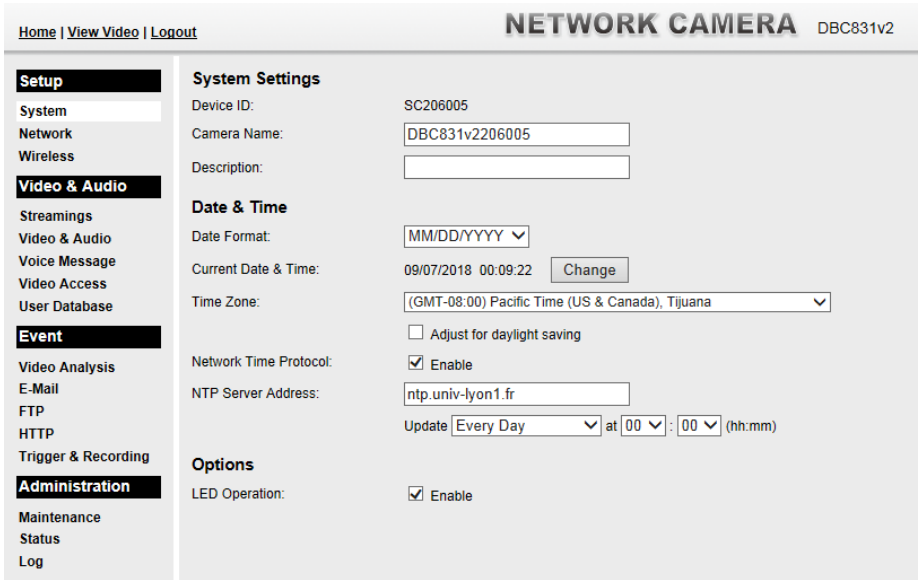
Home | View Video | Logout

NETWORK CAMERA DBC831v2

Setup
System
Network
Wireless

Video & Audio
Streamings
Video & Audio
Voice Message
Video Access
User Database

Event
Video Analysis
E-Mail
FTP
HTTP
Trigger & Recording

Administration
Maintenance
Status
Log

System Settings

Device ID: SC206005

Camera Name: DBC831v2206005

Description:

Date & Time

Date Format: MM/DD/YYYY

Current Date & Time: 09/07/2018 00:09:22 Change

Time Zone: (GMT-08:00) Pacific Time (US & Canada), Tijuana

Adjust for daylight saving

Network Time Protocol: Enable

NTP Server Address: ntp.univ-lyon1.fr

Update Every Day at 00 : 00 (hh:mm)

Options

LED Operation: Enable